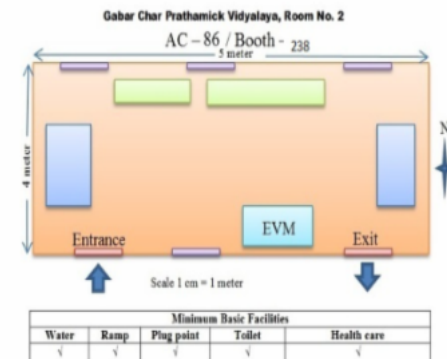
Gabar Char Prathamick Vidyalaya, Room No. 2

AC – 86 / Booth - 238

5 meter

4 meter

N

EVM

Entrance

Exit

Scale 1 cm = 1 meter

| Minimum Basic Facilities | | | | |
|---|---|---|---|---|
| Water | Ramp | Plug point | Toilet | Health care |
| √ | √ | √ | √ | √ |